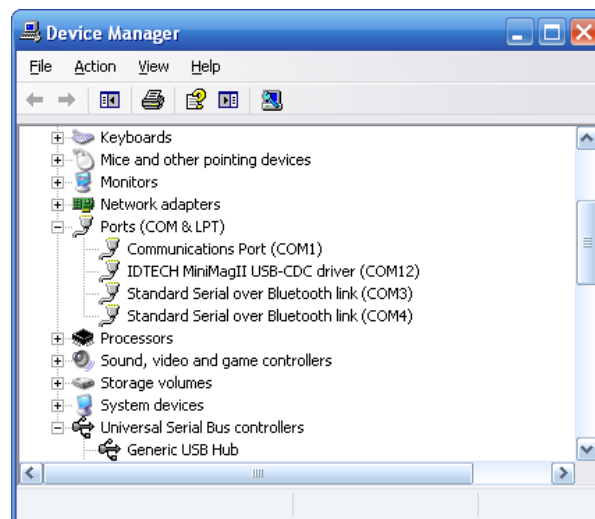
Device Manager

File Action View Help

Keyboards
Mice and other pointing devices
Monitors
Network adapters
Ports (COM & LPT)
Communications Port (COM1)
IDTECH MiniMagII USB-CDC driver (COM12)
Standard Serial over Bluetooth link (COM3)
Standard Serial over Bluetooth link (COM4)
Processors
Sound, video and game controllers
Storage volumes
System devices
Universal Serial Bus controllers
Generic USB Hub